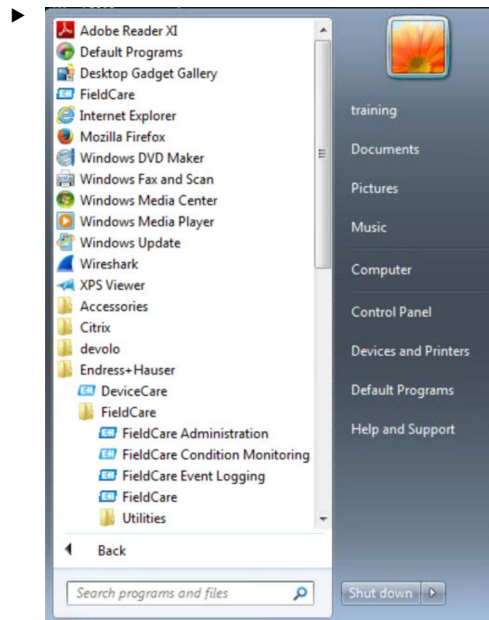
►

Adobe Reader XI
Default Programs
Desktop Gadget Gallery
FieldCare
Internet Explorer
Mozilla Firefox
Windows DVD Maker
Windows Fax and Scan
Windows Media Center
Windows Media Player
Windows Update
Wireshark
XPS Viewer
Accessories
Citrix
devolo
Endress+Hauser
DeviceCare
FieldCare
FieldCare Administration
FieldCare Condition Monitoring
FieldCare Event Logging
FieldCare
Utilities

Back

Search programs and files

training
Documents
Pictures
Music
Computer
Control Panel
Devices and Printers
Default Programs
Help and Support

Shut down